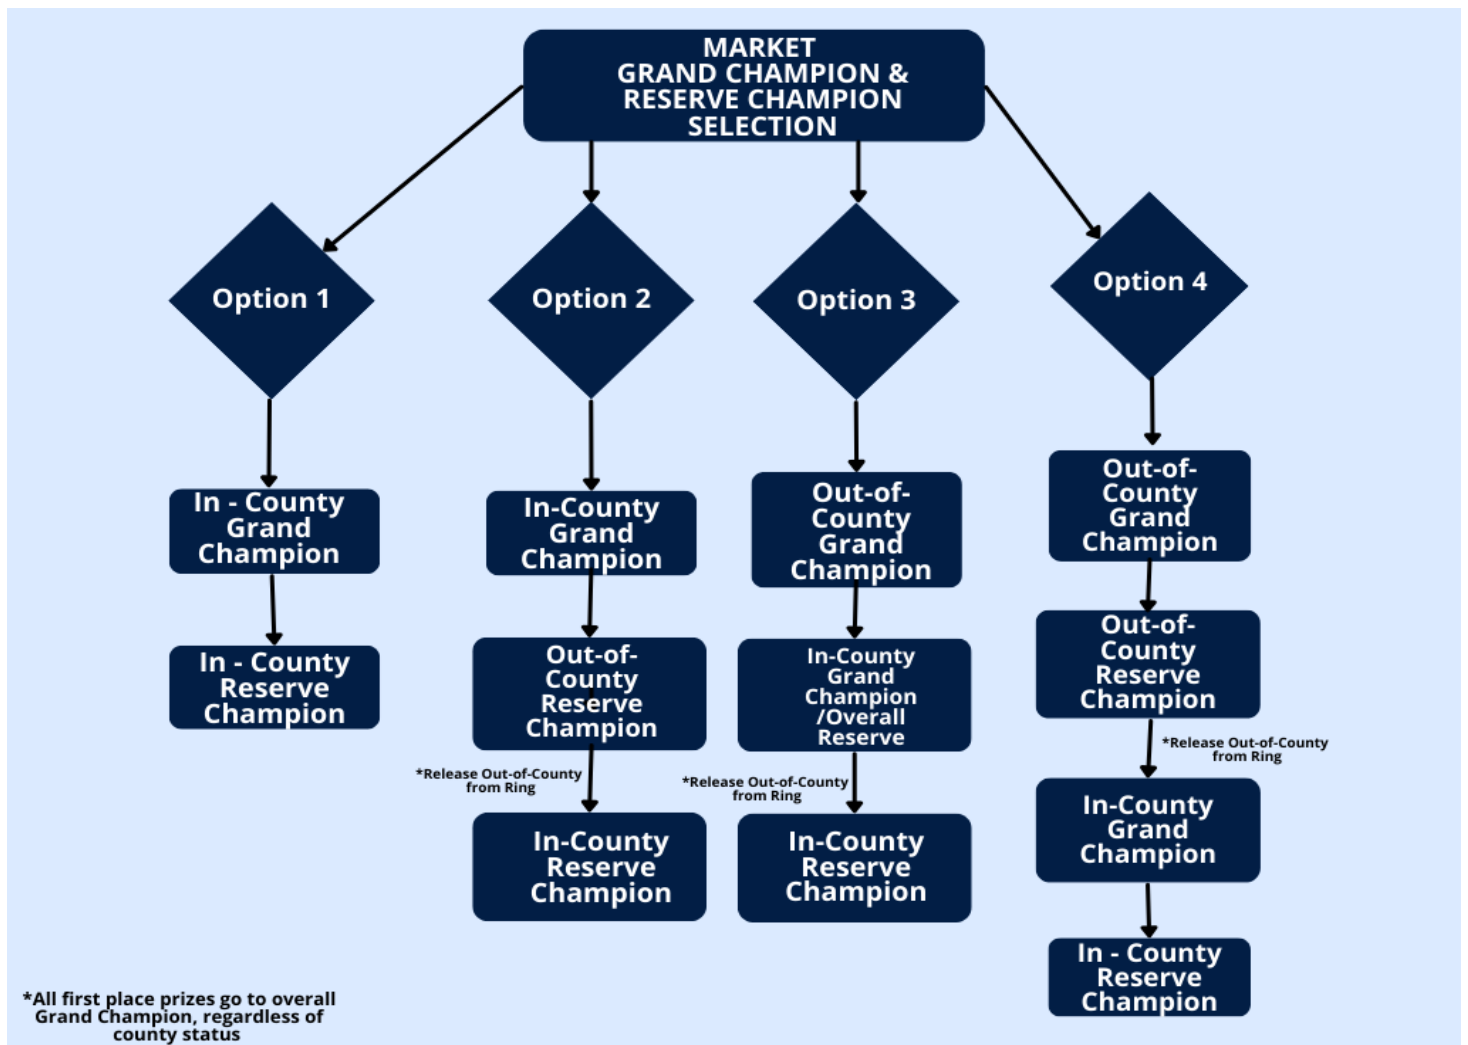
MARKET GRAND CHAMPION & RESERVE CHAMPION SELECTION

Option 1

In - County Grand Champion

In - County Reserve Champion

Option 2

In-County Grand Champion

Out-of-County Reserve Champion

*Release Out-of-County from Ring

In-County Reserve Champion

Option 3

Out-of-County Grand Champion

In-County Grand Champion /Overall Reserve

*Release Out-of-County from Ring

In-County Reserve Champion

Option 4

Out-of-County Grand Champion

Out-of-County Reserve Champion

*Release Out-of-County from Ring

In-County Grand Champion

In - County Reserve Champion

*All first place prizes go to overall Grand Champion, regardless of county status